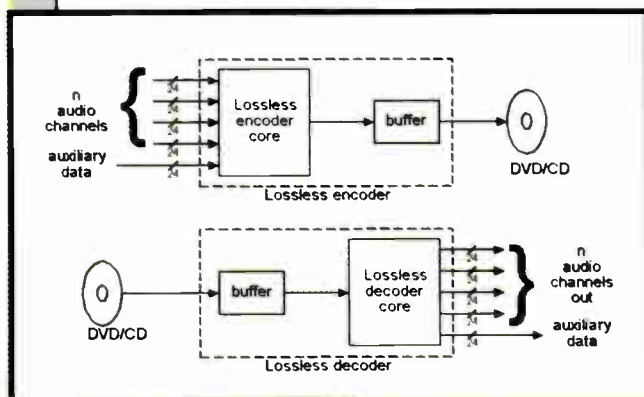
n audio channels

auxiliary data

24

24

24

24

24

24

Lossless encoder core

buffer

DVD/CD

Lossless encoder

DVD/CD

buffer

Lossless decoder core

24

24

24

24

24

24

n audio channels out

auxiliary data

Lossless decoder